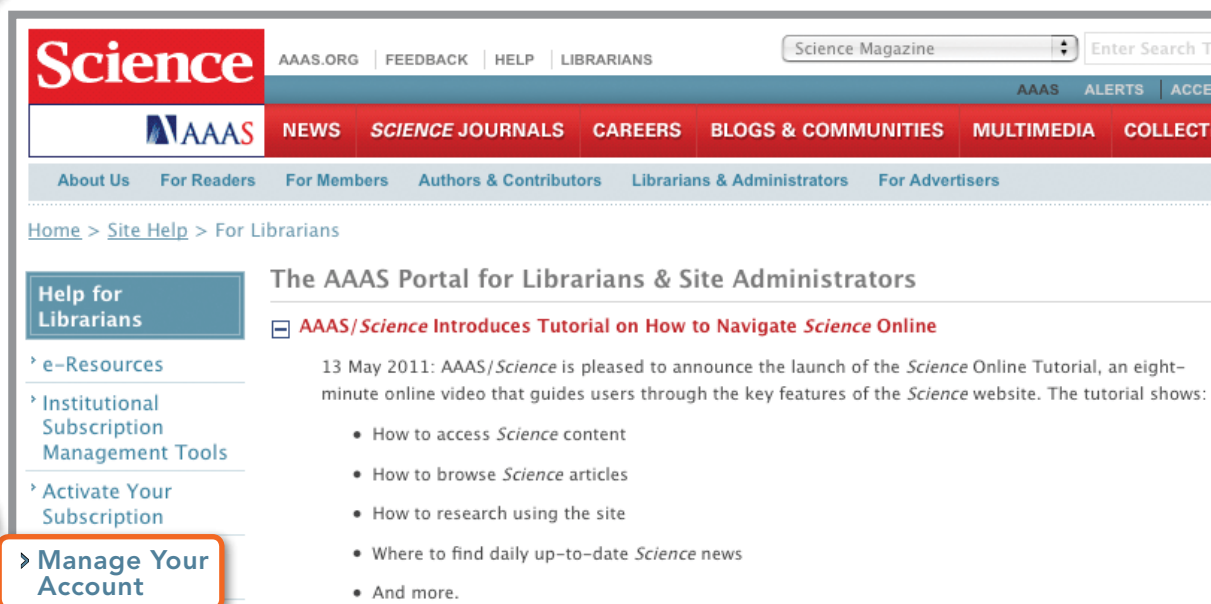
Science
AAAS

AAAS.ORG | FEEDBACK | HELP | LIBRARIANS

Science Magazine

Enter Search T

AAAS ALERTS | ACCE

NEWS | *SCIENCE* JOURNALS | CAREERS | BLOGS & COMMUNITIES | MULTIMEDIA | COLLECT

About Us | For Readers | For Members | Authors & Contributors | Librarians & Administrators | For Advertisers

Home > Site Help > For Librarians

Help for Librarians

e-Resources

Institutional Subscription Management Tools

Activate Your Subscription

Manage Your Account

The AAAS Portal for Librarians & Site Administrators

AAAS/*Science* Introduces Tutorial on How to Navigate *Science* Online

13 May 2011: AAAS/*Science* is pleased to announce the launch of the *Science* Online Tutorial, an eight-minute online video that guides users through the key features of the *Science* website. The tutorial shows:

- How to access *Science* content
- How to browse *Science* articles
- How to research using the site
- Where to find daily up-to-date *Science* news
- And more.